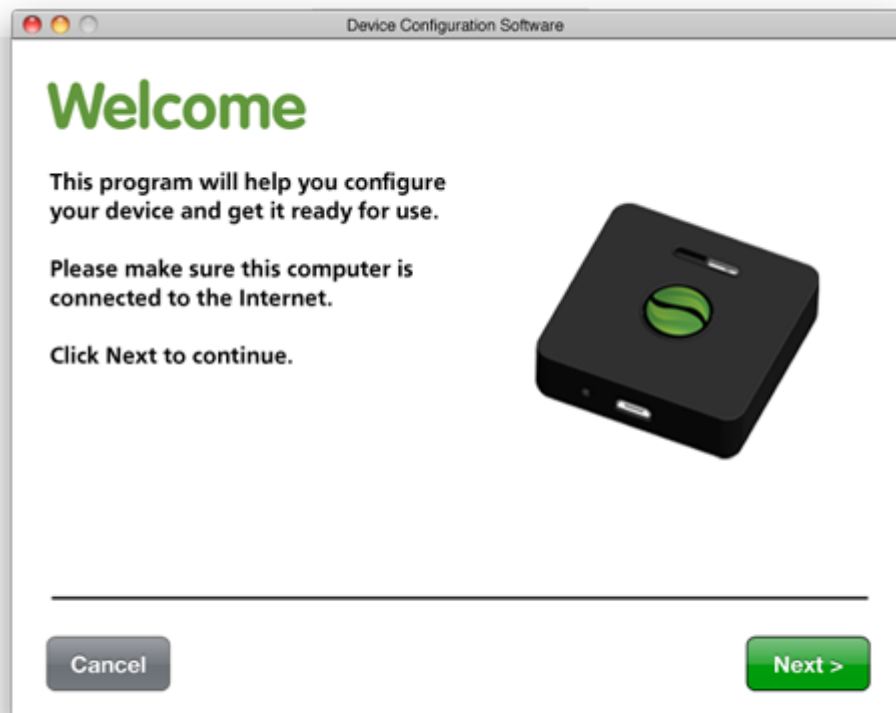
Device Configuration Software

Welcome

This program will help you configure your device and get it ready for use.

Please make sure this computer is connected to the Internet.

Click Next to continue.

Cancel

Next >